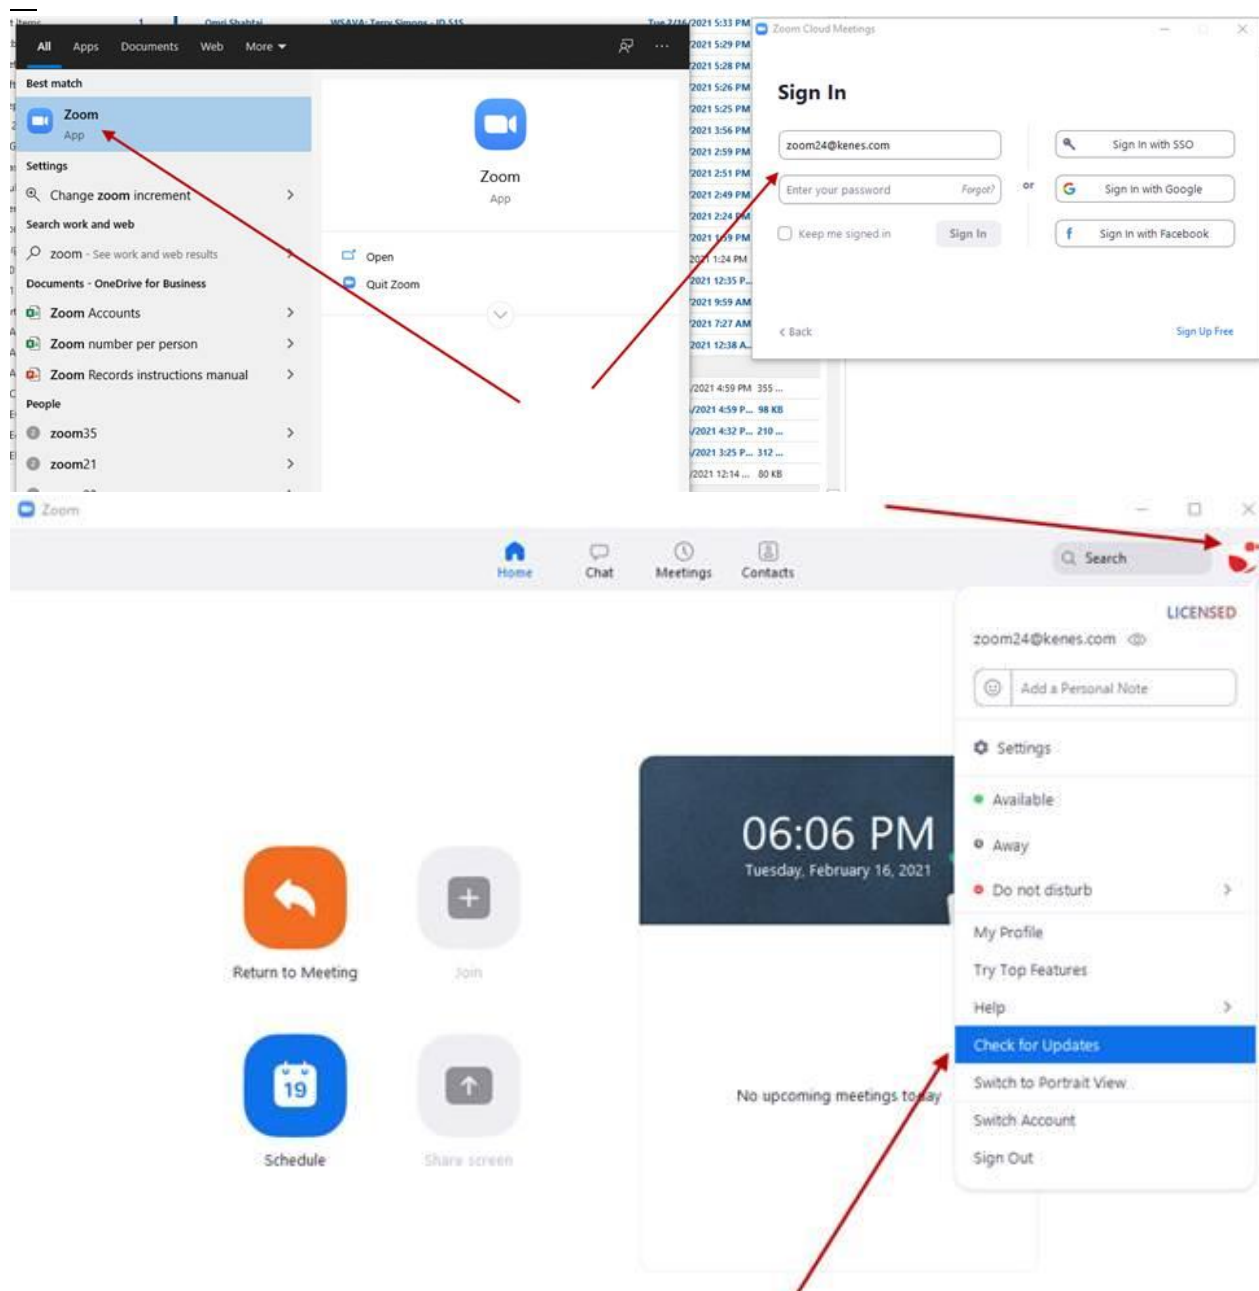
All Apps Documents Web More

Best match

Zoom
App

Settings

Change zoom increment

Search work and web

zoom - See work and web results

Documents - OneDrive for Business

Zoom Accounts

Zoom number per person

Zoom Records instructions manual

People

zoom35

zoom21

Zoom
App

Open

Quit Zoom

2021 5:33 PM
2021 5:29 PM
2021 5:28 PM
2021 5:26 PM
2021 5:25 PM
2021 3:56 PM
2021 2:59 PM
2021 2:51 PM
2021 2:49 PM
2021 2:24 PM
2021 1:59 PM
2021 1:24 PM
2021 12:35 P...
2021 9:59 AM
2021 7:27 AM
2021 12:38 A...
2021 4:59 PM 355 ...
2021 4:59 P... 98 KB
2021 4:32 P... 210 ...
2021 3:25 P... 312 ...
2021 12:14 ... 80 KB

Zoom Cloud Meetings

Sign In

zoom24@kenes.com

Enter your password Forgot?

Keep me signed in Sign In

or

Sign In with SSO

Sign In with Google

Sign In with Facebook

< Back

Sign Up Free

Zoom

Home Chat Meetings Contacts

Search

LICENSED

zoom24@kenes.com

Add a Personal Note

Settings

Available

Away

Do not disturb

My Profile

Try Top Features

Help

Check for Updates

Switch to Portrait View

Switch Account

Sign Out

06:06 PM
Tuesday, February 16, 2021

Return to Meeting

Join

19

Schedule

Share screen

No upcoming meetings today